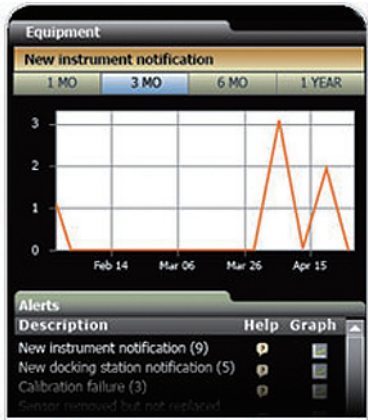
Equipment

New instrument notification

1 MO | 3 MO | 6 MO | 1 YEAR

3
2
1
0

Feb 14 | Mar 06 | Mar 26 | Apr 15

Alerts

| Description | Help | Graph |
|---|---|---|
| New instrument notification (9) | | |
| New docking station notification (5) | | |
| Calibration failure (3) | | |
| Sensor removed but not replaced | | |